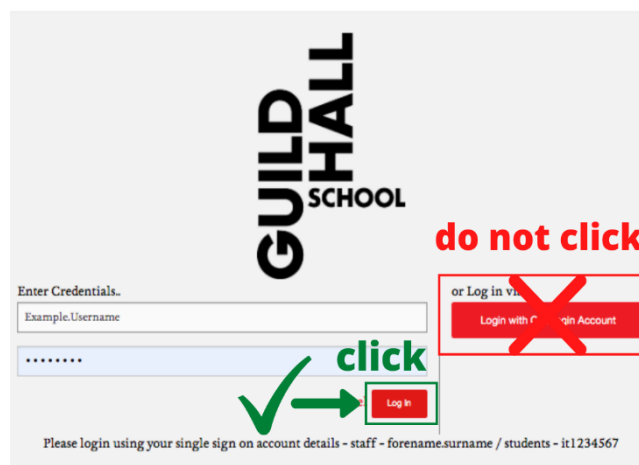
GUILD HALL SCHOOL

do not click

Enter Credentials..

Example.Username

••••••••

or Log in vi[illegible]

Login with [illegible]gin Account

click

Log In

Please login using your single sign on account details - staff - forename.surname / students - it1234567